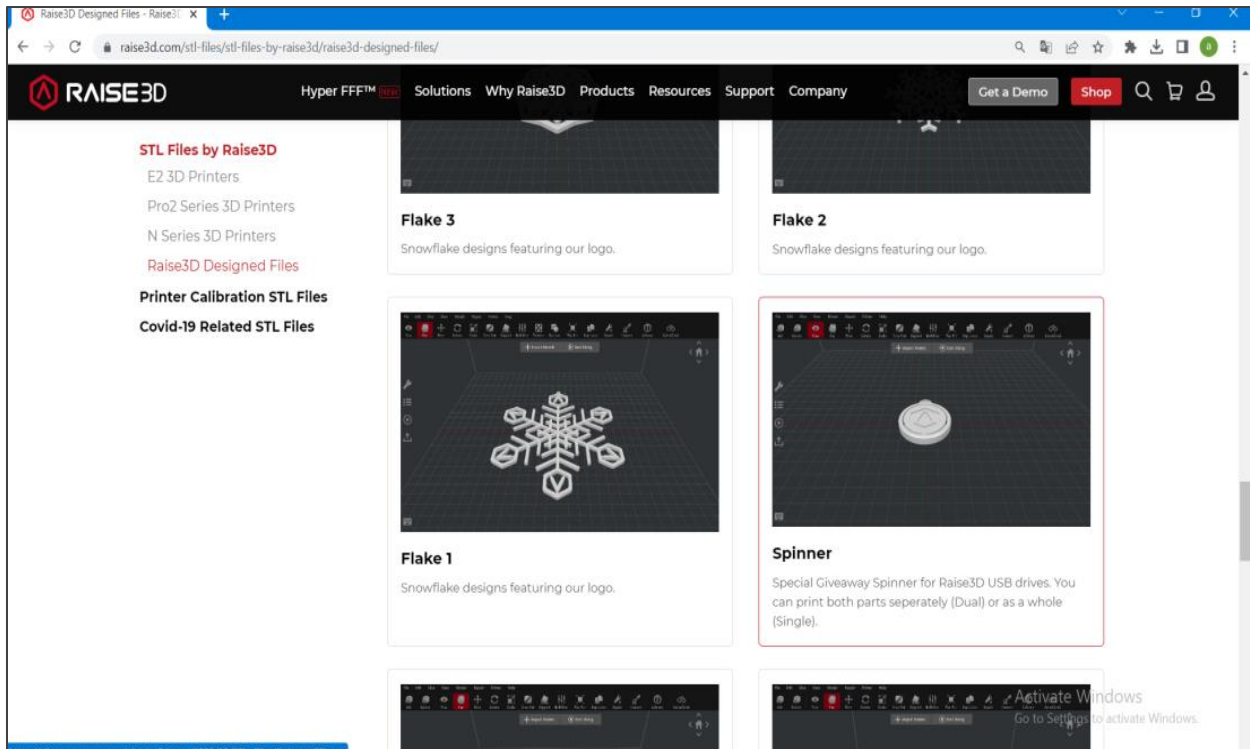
Raise3D Designed Files - Raise3D ×

raise3d.com/stl-files/stl-files-by-raise3d/raise3d-designed-files/

RAISE3D

Hyper FFF™ NEW Solutions Why Raise3D Products Resources Support Company Get a Demo Shop

STL Files by Raise3D
E2 3D Printers
Pro2 Series 3D Printers
N Series 3D Printers
Raise3D Designed Files
Printer Calibration STL Files
Covid-19 Related STL Files

Flake 3
Snowflake designs featuring our logo.

Flake 2
Snowflake designs featuring our logo.

Flake 1
Snowflake designs featuring our logo.

Spinner
Special Giveaway Spinner for Raise3D USB drives. You can print both parts seperately (Dual) or as a whole (Single).

Activate Windows
Go to Settings to activate Windows.